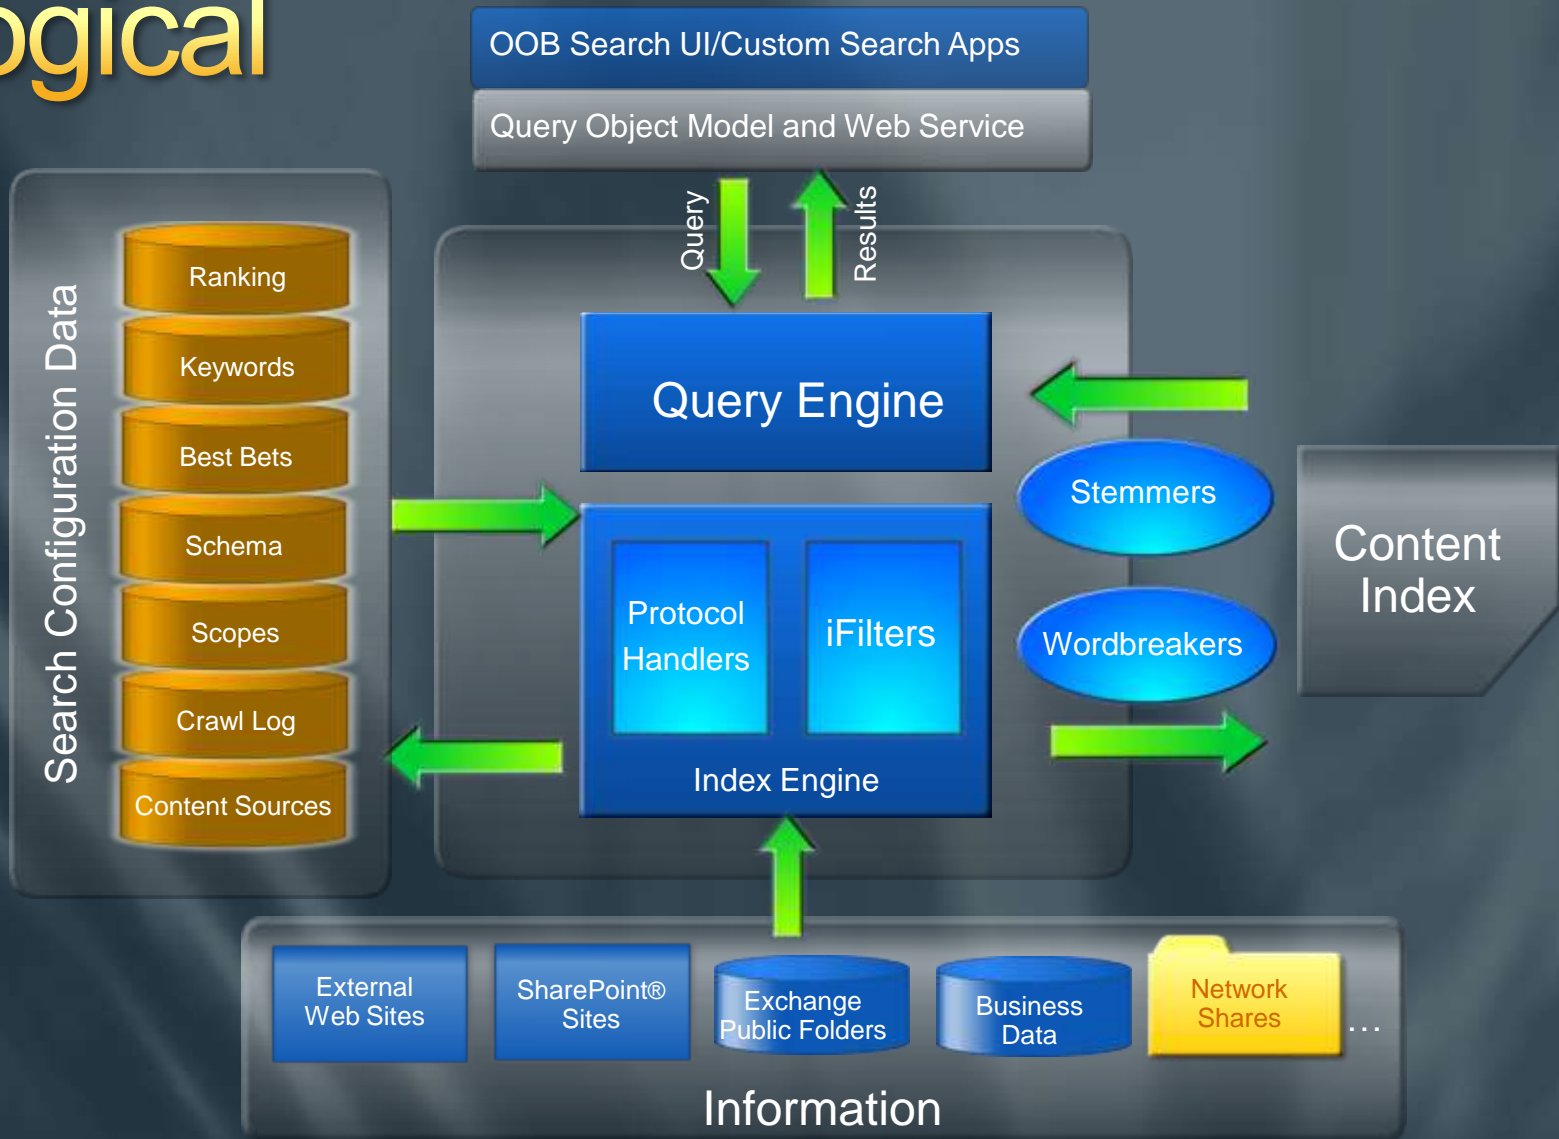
ogical

OOB Search UI/Custom Search Apps

Query Object Model and Web Service

Query

Results

Search Configuration Data

Ranking

Keywords

Best Bets

Schema

Scopes

Crawl Log

Content Sources

Query Engine

Protocol Handlers

iFilters

Index Engine

Stemmers

Wordbreakers

Content Index

External Web Sites

SharePoint® Sites

Exchange Public Folders

Business Data

Network Shares

…

Information